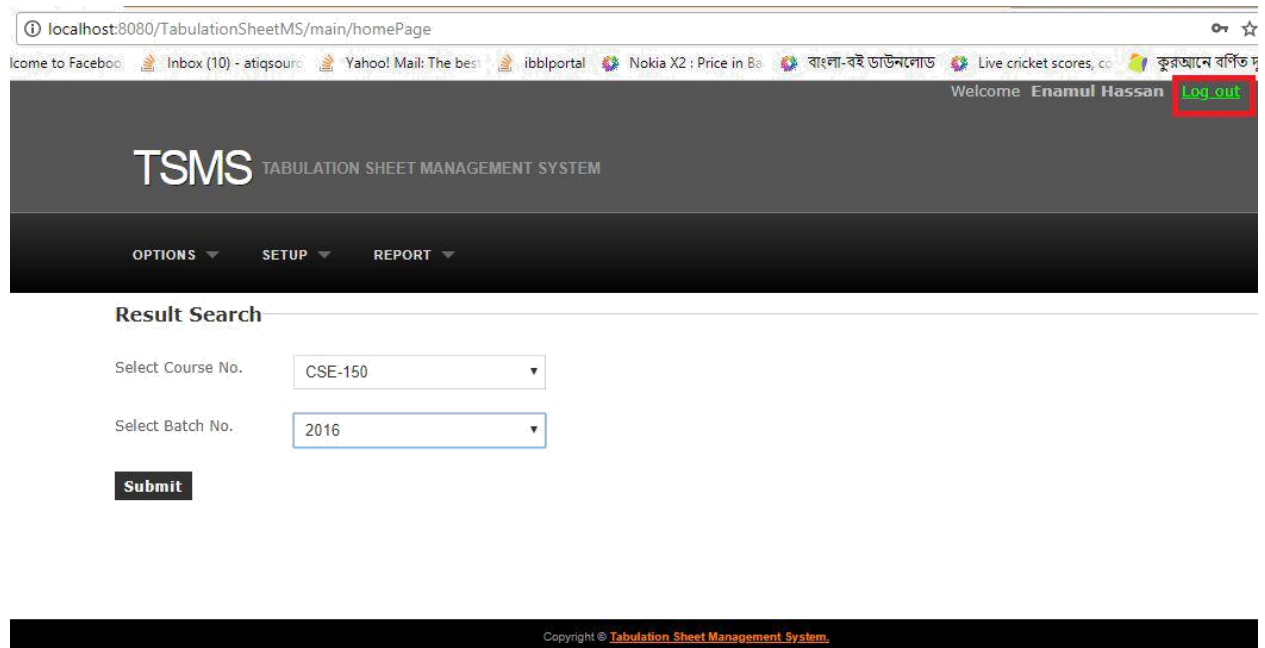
localhost:8080/TabulationSheetMS/main/homePage

lcome to Faceboo Inbox (10) - atiqsourc Yahoo! Mail: The best ibblportal Nokia X2 : Price in Ba বাংলা-বই ডাউনলোড Live cricket scores, co কুরআনে বর্ণিত দু

Welcome Enamul Hassan Log out

TSMS TABULATION SHEET MANAGEMENT SYSTEM

OPTIONS SETUP REPORT

Result Search

Select Course No. CSE-150

Select Batch No. 2016

Submit

Copyright © Tabulation Sheet Management System.